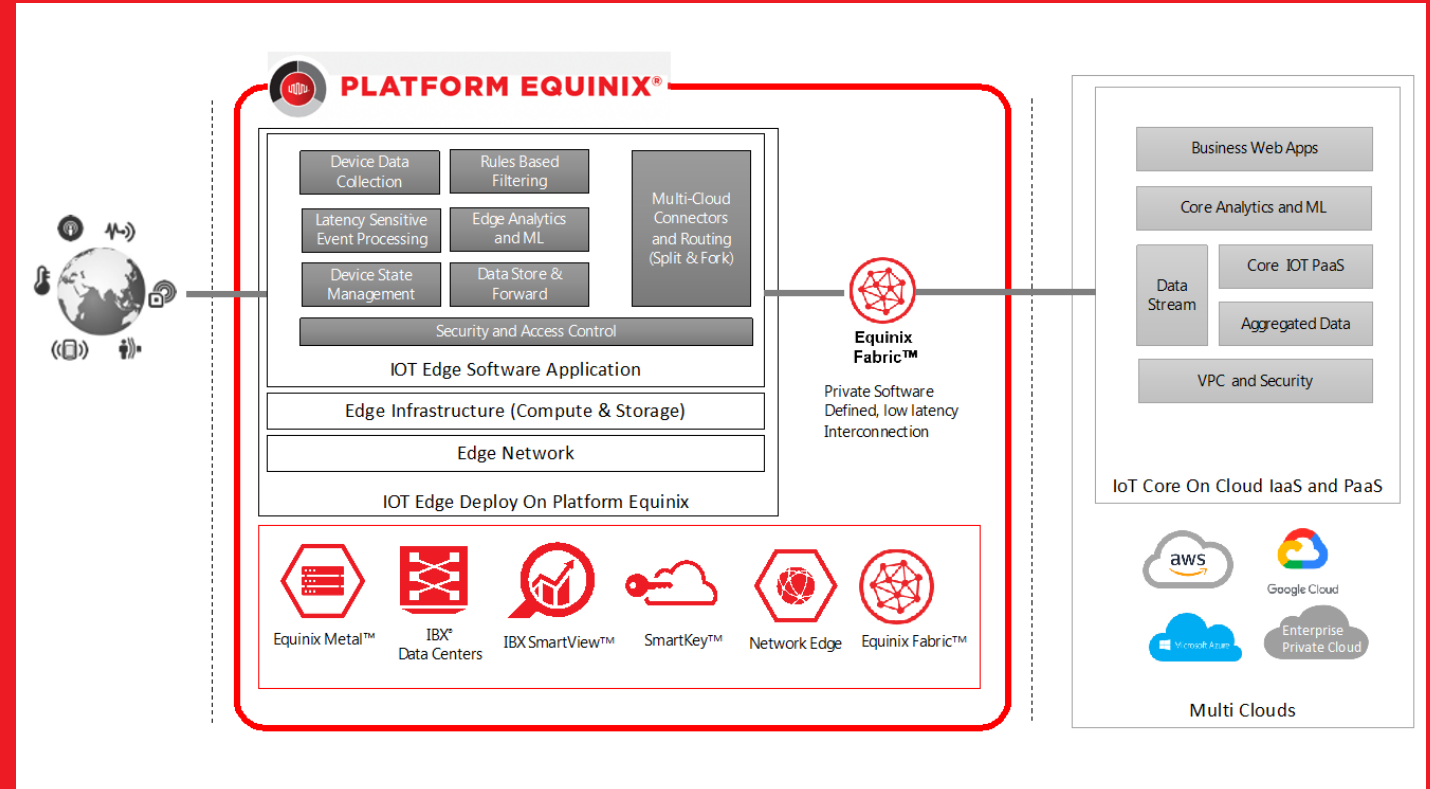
PLATFORM EQUINIX®

Device Data Collection

Rules Based Filtering

Latency Sensitive Event Processing

Edge Analytics and ML

Device State Management

Data Store & Forward

Multi-Cloud Connectors and Routing (Split & Fork)

Security and Access Control

IOT Edge Software Application

Edge Infrastructure (Compute & Storage)

Edge Network

IOT Edge Deploy On Platform Equinix

Equinix Fabric™

Private Software Defined, low latency Interconnection

Equinix Metal™

IBX® Data Centers

IBX SmartView™

SmartKey™

Network Edge

Equinix Fabric™

Business Web Apps

Core Analytics and ML

Data Stream

Core IOT PaaS

Aggregated Data

VPC and Security

IoT Core On Cloud IaaS and PaaS

aws

Google Cloud

Microsoft Azure

Enterprise Private Cloud

Multi Clouds